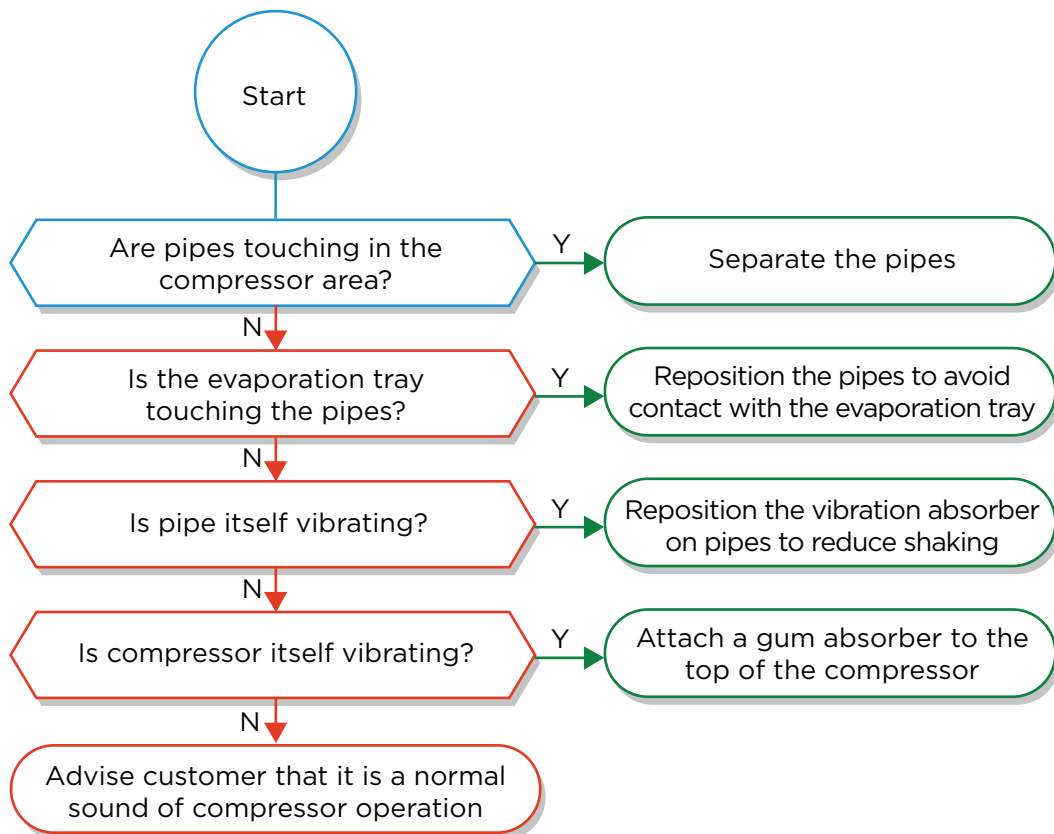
Start

Are pipes touching in the compressor area?

Y

Separate the pipes

N

Is the evaporation tray touching the pipes?

Y

Reposition the pipes to avoid contact with the evaporation tray

N

Is pipe itself vibrating?

Y

Reposition the vibration absorber on pipes to reduce shaking

N

Is compressor itself vibrating?

Y

Attach a gum absorber to the top of the compressor

N

Advise customer that it is a normal sound of compressor operation